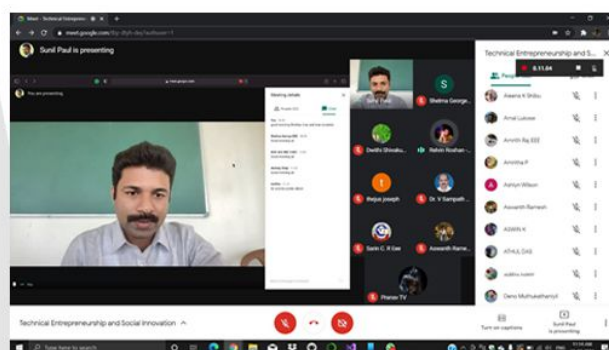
Meet - Technical Entrepren

meet.google.com/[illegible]

Sunil Paul is presenting

You are presenting

Meeting details

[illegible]

Technical Entrepreneurship and S...

People

0.11.04

Sunil Paul

S

Shelma George...

Dwithi Shivaku...

Rehim Roshan -...

t

thejus joseph

Dr. V Sampath...

Sarin C. R Gal

Aswanth Rame...

Pranav TV

Aeena K Shibu

Amal Lakose

Amrith Raj EEE

Amritha P

Ashlyn Wilson

Aswanth Ramesh

ASWIN K

ATHUL DAS

subhu suresh

Deno Muthukattamil

Technical Entrepreneurship and Social Innovation

Turn on captions

Sunil Paul is presenting

Type here to search